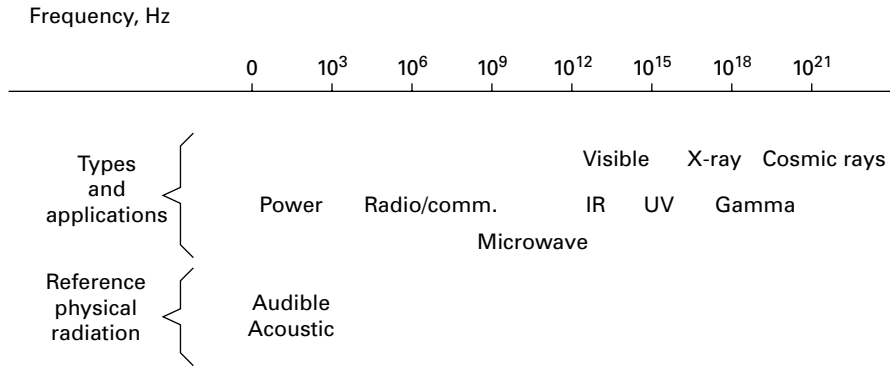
Frequency, Hz

0 $10^3$ $10^6$ $10^9$ $10^{12}$ $10^{15}$ $10^{18}$ $10^{21}$

Types and applications

Visible X-ray Cosmic rays

Power Radio/comm. IR UV Gamma

Microwave

Reference physical radiation

Audible
Acoustic